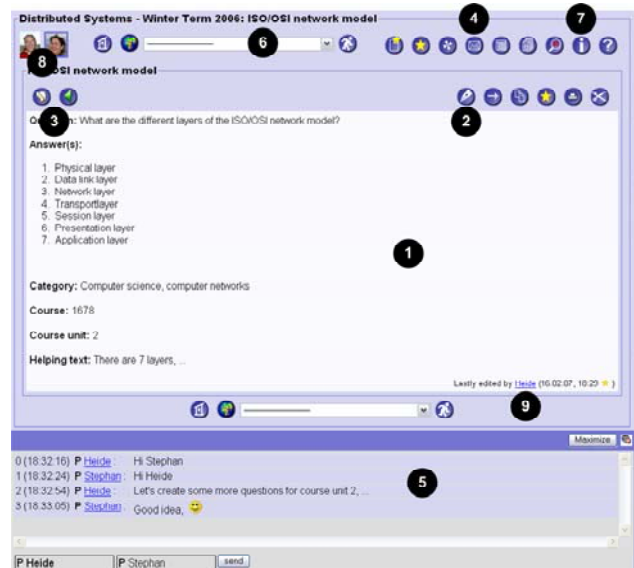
Distributed Systems - Winter Term 2006: ISO/OSI network model

4 7 6 8

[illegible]OSI network model

3 2

Qu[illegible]n: What are the different layers of the ISO/OSI network model?

Answer(s):

1. Physical layer
2. Data link layer
3. Network layer
4. Transportlayer
5. Session layer
6. Presentation layer
7. Application layer

1

Category: Computer science, computer networks

Course: 1678

Course unit: 2

Helping text: There are 7 layers, ...

Lastly edited by Heide (10.02.07, 10:29 )

9

Maximize

0 (18:32:16) P Heide : Hi Stephan
1 (18:32:24) P Stephan : Hi Heide
2 (18:32:54) P Heide : Let's create some more questions for course unit 2, ...
3 (18:33:05) P Stephan : Good idea,

5

P Heide | P Stephan | send